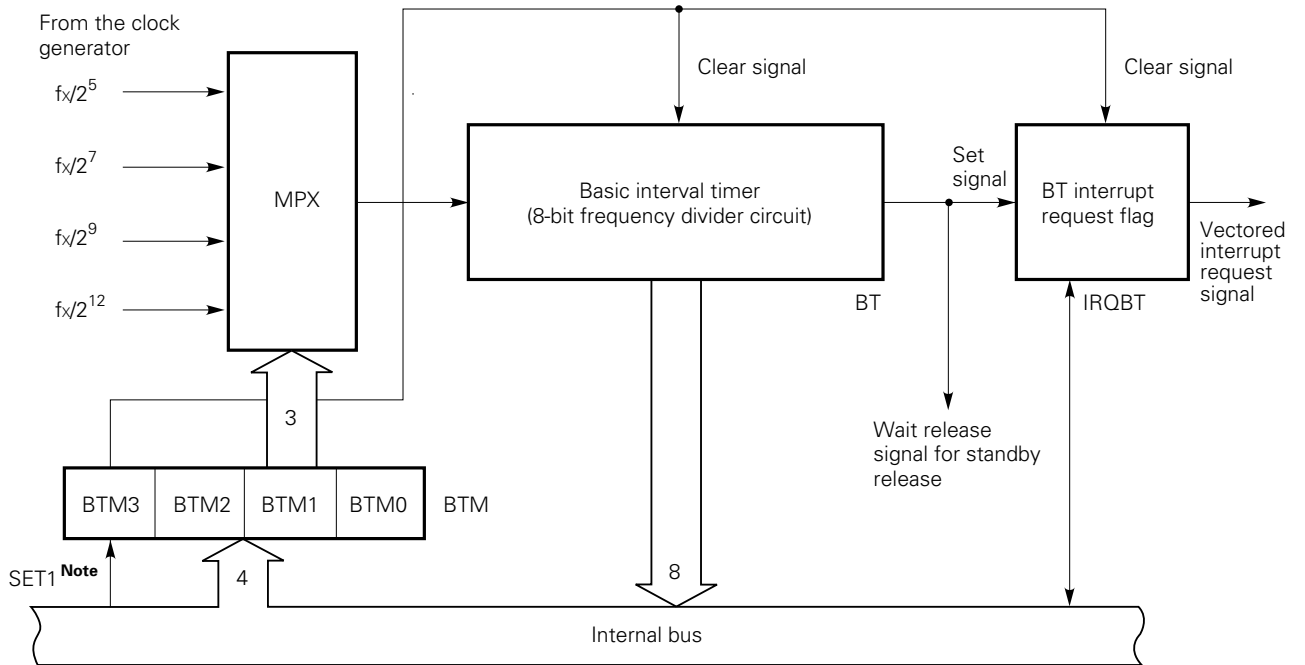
From the clock generator

$fx/2^5$

$fx/2^7$

$fx/2^9$

$fx/2^{12}$

MPX

Clear signal

Clear signal

Basic interval timer
(8-bit frequency divider circuit)

Set signal

BT interrupt request flag

Vectored interrupt request signal

BT

IRQBT

3

Wait release signal for standby release

| BTM3 | BTM2 | BTM1 | BTM0 |
|---|---|---|---|

BTM

SET1 Note

4

8

Internal bus